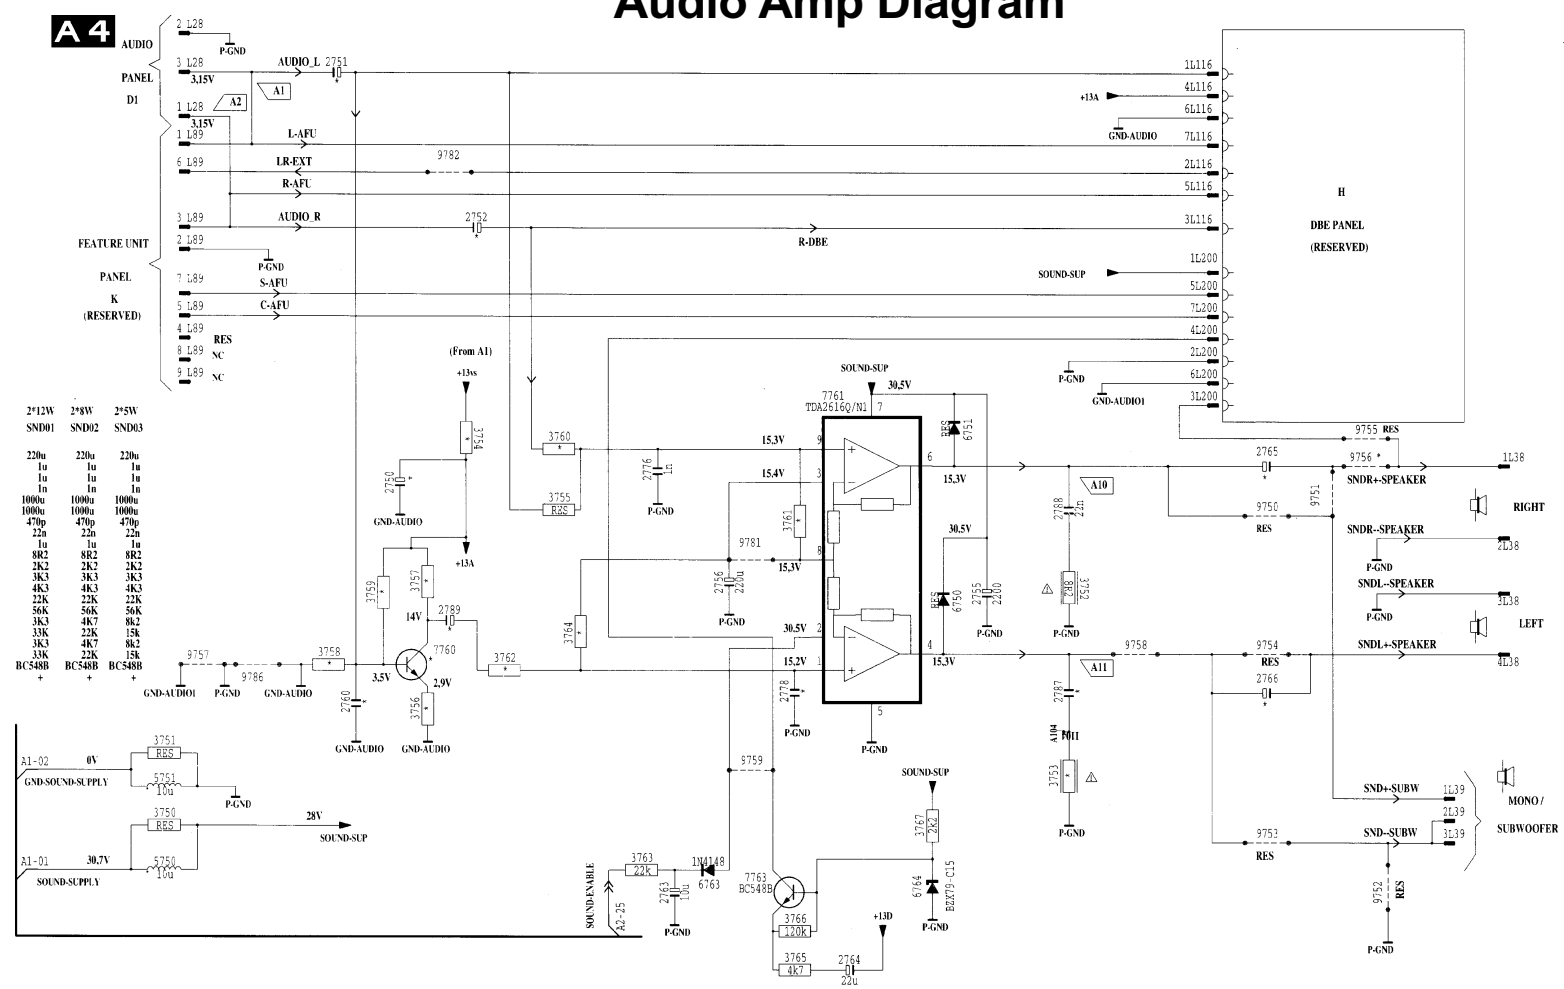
Audio Amp Diagram

A4

AUDIO PANEL D1

2 L28
P-GND
3 L28
3,15V
AUDIO_L
2751
A1
1 L28
A2
3,15V
1 L89
L-AFU
6 L89
LR-EXT
9782
R-AFU
3 L89
AUDIO_R
2752
FEATURE UNIT PANEL K (RESERVED)
2 L89
P-GND
7 L89
S-AFU
5 L89
C-AFU
4 L89
RES
8 L89 NC
9 L89 NC

R-DBE

1L116
4L116
+13A
6L116
GND-AUDIO
7L116
2L116
5L116
3L116
1L200
SOUND-SUP
5L200
7L200
4L200
2L200
P-GND
6L200
GND-AUDIO1
3L200

H
DBE PANEL
(RESERVED)

| 2*12W | 2*8W | 2*5W |
|---|---|---|
| SND01 | SND02 | SND03 |
| 220u | 220u | 220u |
| 1u | 1u | 1u |
| 1u | 1u | 1u |
| 1n | 1n | 1n |
| 1000u | 1000u | 1000u |
| 1000u | 1000u | 1000u |
| 470p | 470p | 470p |
| 22n | 22n | 22n |
| 1u | 1u | 1u |
| 8R2 | 8R2 | 8R2 |
| 2K2 | 2K2 | 2K2 |
| 3K3 | 3K3 | 3K3 |
| 4K3 | 4K3 | 4K3 |
| 22K | 22K | 22K |
| 56K | 56K | 56K |
| 3K3 | 4K7 | 8k2 |
| 33K | 22K | 15k |
| 3K3 | 4K7 | 8k2 |
| 33K | 22K | 15K |
| BC548B | BC548B | BC548B |
| + | + | + |

(From A1)
+13vs
3754
2750
GND-AUDIO
+13A
3759
3757
14V
2789
7760
3,5V
2,9V
3756
GND-AUDIO
9757
9786
3758
3762
GND-AUDIO1
P-GND
GND-AUDIO
2760
GND-AUDIO

3760
3755
R25
15,3V
2776
1n
P-GND
15,4V
3761
9781
15,3V
2756
220u
P-GND
3764
30.5V
15,2V
2778
P-GND

SOUND-SUP
30,5V
7761
TDA2616Q/N1
7
9
3
8
2
1
5
6
4
P-GND
RES
6751
15,3V
30.5V
RES
6750
2755
2200
P-GND
15,3V

A10
2788
22n
3752
2R8
P-GND
9758
A11
2787
A104
3753
P-GND

9755 RES
2765
9756
1L38
SNDR+-SPEAKER
9750
RES
9751
RIGHT
SNDR--SPEAKER
P-GND
2L38
SNDL--SPEAKER
P-GND
3L38
LEFT
SNDL+-SPEAKER
9754
RES
4L38
2766
SND+-SUBW
1L39
2L39
MONO / SUBWOOFER
9753
SND--SUBW
3L39
RES
9752
RES
P-GND

A1-02
0V
GND-SOUND-SUPPLY
3751
RES
5751
10u
P-GND
3750
RES
28V
SOUND-SUP
A1-01
30.7V
SOUND-SUPPLY
5750
10u

9759
SOUND-ENABLE
A2-25
3763
22k
1N4148
6763
2763
10u
P-GND
7763
BC548B
3766
120k
3765
4k7
2764
22u
+13D
SOUND-SUP
3767
2k2
6764
BZX79-C15
P-GND